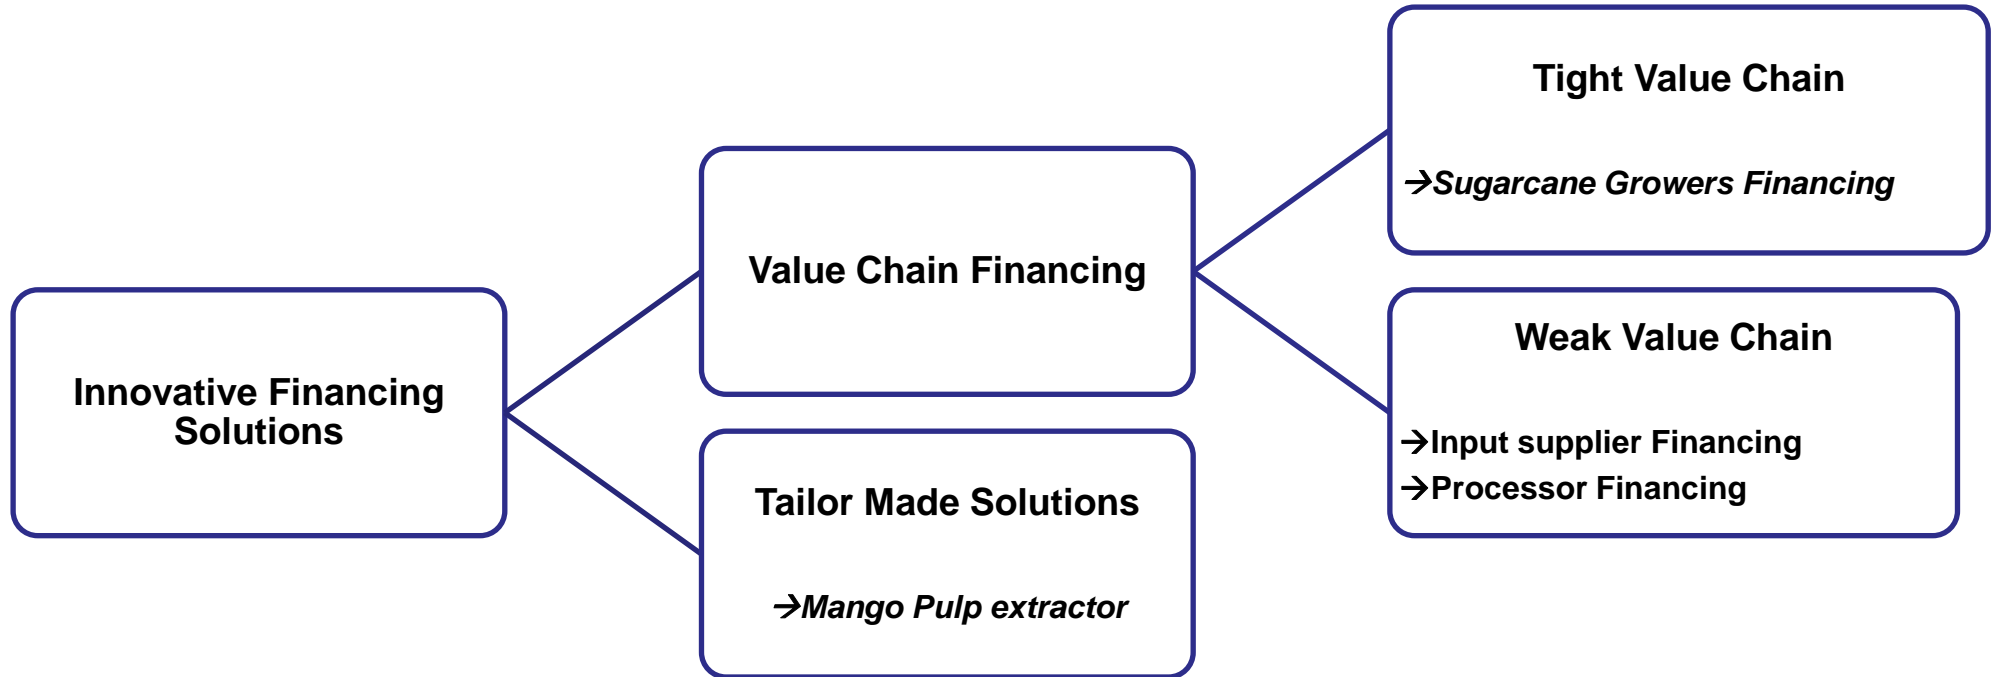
Innovative Financing Solutions

Value Chain Financing

Tailor Made Solutions

→Mango Pulp extractor

Tight Value Chain

→Sugarcane Growers Financing

Weak Value Chain

→Input supplier Financing
→Processor Financing